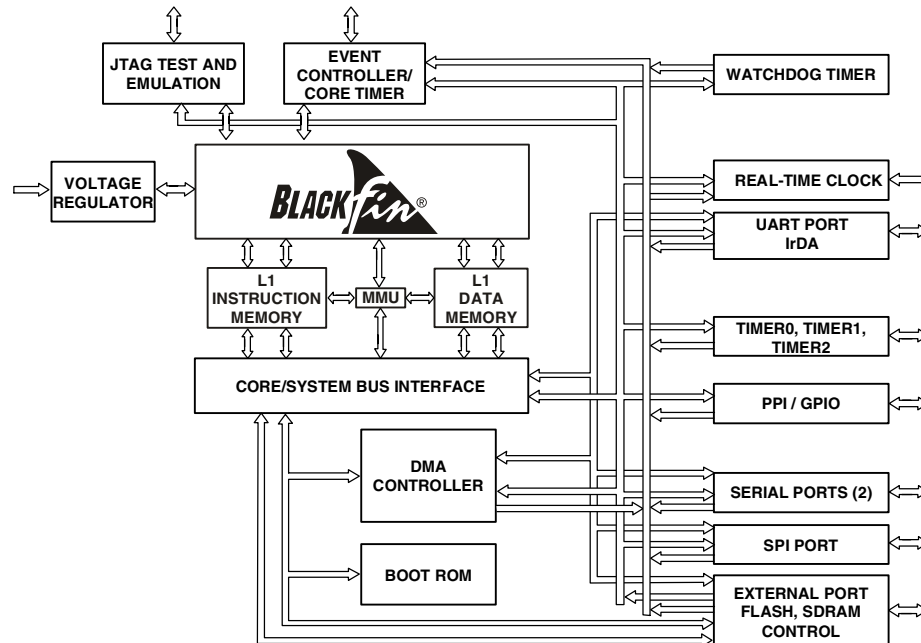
JTAG TEST AND EMULATION

EVENT CONTROLLER/ CORE TIMER

WATCHDOG TIMER

VOLTAGE REGULATOR

BLACKfin®

REAL-TIME CLOCK

UART PORT IrDA

L1 INSTRUCTION MEMORY

MMU

L1 DATA MEMORY

TIMER0, TIMER1, TIMER2

CORE/SYSTEM BUS INTERFACE

PPI / GPIO

DMA CONTROLLER

SERIAL PORTS (2)

SPI PORT

BOOT ROM

EXTERNAL PORT FLASH, SDRAM CONTROL